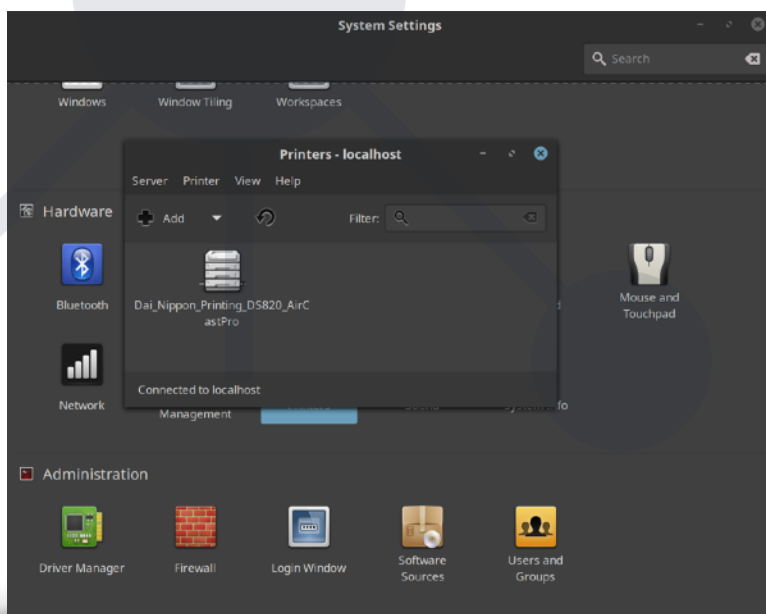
System Settings

Search

Windows

Window Tiling

Workspaces

Hardware

Bluetooth

Network

Management

Mouse and Touchpad

Printers - localhost

Server Printer View Help

Add

Filter:

Dai_Nippon_Printing_DS820_AirCastPro

Connected to localhost

Administration

Driver Manager

Firewall

Login Window

Software Sources

Users and Groups